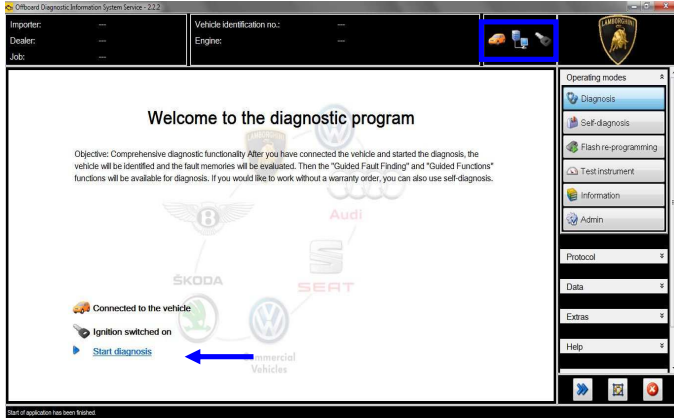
Offboard Diagnostic Information System Service - 2.2.2

Importer: ---
Dealer: ---
Job: ---

Vehicle identification no.: ---
Engine: ---

LAMBORGHINI

Operating modes
Diagnosis
Self-diagnosis
Flash re-programming
Test instrument
Information
Admin

Protocol
Data
Extras
Help

Welcome to the diagnostic program

Objective: Comprehensive diagnostic functionality After you have connected the vehicle and started the diagnosis, the vehicle will be identified and the fault memories will be evaluated. Then the "Guided Fault Finding" and "Guided Functions" functions will be available for diagnosis. If you would like to work without a warranty order, you can also use self-diagnosis.

Audi
ŠKODA
SEAT
Commercial Vehicles

Connected to the vehicle
Ignition switched on
Start diagnosis

Start of application has been finished.